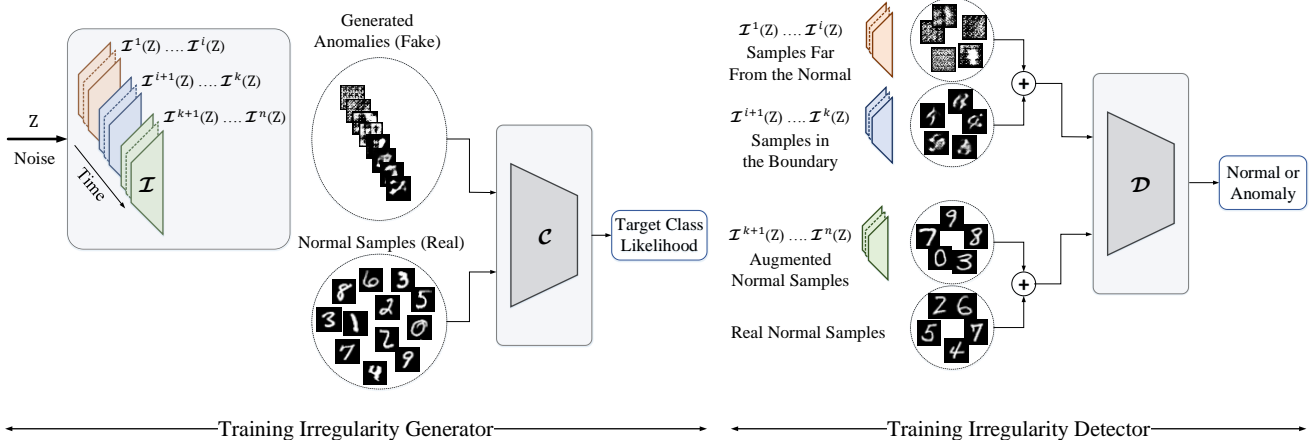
$\mathcal{I}^1$(Z) .... $\mathcal{I}^i$(Z)

$\mathcal{I}^{i+1}$(Z) .... $\mathcal{I}^k$(Z)

$\mathcal{I}^{k+1}$(Z) .... $\mathcal{I}^n$(Z)

Z

Noise

Time

$\mathcal{I}$

Generated Anomalies (Fake)

Normal Samples (Real)

8 6 3 2 5 3 1 0 2 7 9 4

$\mathcal{C}$

Target Class Likelihood

$\mathcal{I}^1$(Z) .... $\mathcal{I}^i$(Z)
Samples Far From the Normal

$\mathcal{I}^{i+1}$(Z) .... $\mathcal{I}^k$(Z)
Samples in the Boundary

$\mathcal{I}^{k+1}$(Z) .... $\mathcal{I}^n$(Z)
Augmented Normal Samples

Real Normal Samples

9 7 8 0 3

2 6 5 7 4

+

+

$\mathcal{D}$

Normal or Anomaly

Training Irregularity Generator

Training Irregularity Detector